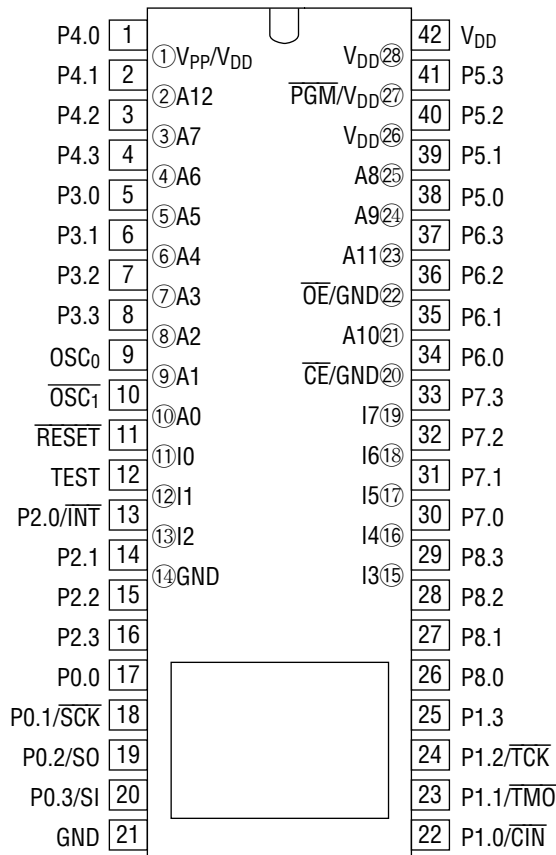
P4.0 1 ①$V_{PP}/V_{DD}$
P4.1 2 ②A12
P4.2 3 ③A7
P4.3 4 ④A6
P3.0 5 ⑤A5
P3.1 6 ⑥A4
P3.2 7 ⑦A3
P3.3 8 ⑧A2
$OSC_0$ 9 ⑨A1
$\overline{OSC_1}$ 10 ⑩A0
$\overline{RESET}$ 11 ⑪I0
TEST 12 ⑫I1
P2.0/$\overline{INT}$ 13 ⑬I2
P2.1 14 ⑭GND
P2.2 15
P2.3 16
P0.0 17
P0.1/$\overline{SCK}$ 18
P0.2/SO 19
P0.3/SI 20
GND 21

$V_{DD}$㉘ 42 $V_{DD}$
$\overline{PGM}/V_{DD}$㉗ 41 P5.3
$V_{DD}$㉖ 40 P5.2
A8㉕ 39 P5.1
A9㉔ 38 P5.0
A11㉓ 37 P6.3
$\overline{OE}$/GND㉒ 36 P6.2
A10㉑ 35 P6.1
$\overline{CE}$/GND⑳ 34 P6.0
I7⑲ 33 P7.3
I6⑱ 32 P7.2
I5⑰ 31 P7.1
I4⑯ 30 P7.0
I3⑮ 29 P8.3
28 P8.2
27 P8.1
26 P8.0
25 P1.3
24 P1.2/$\overline{TCK}$
23 P1.1/$\overline{TMO}$
22 P1.0/$\overline{CIN}$